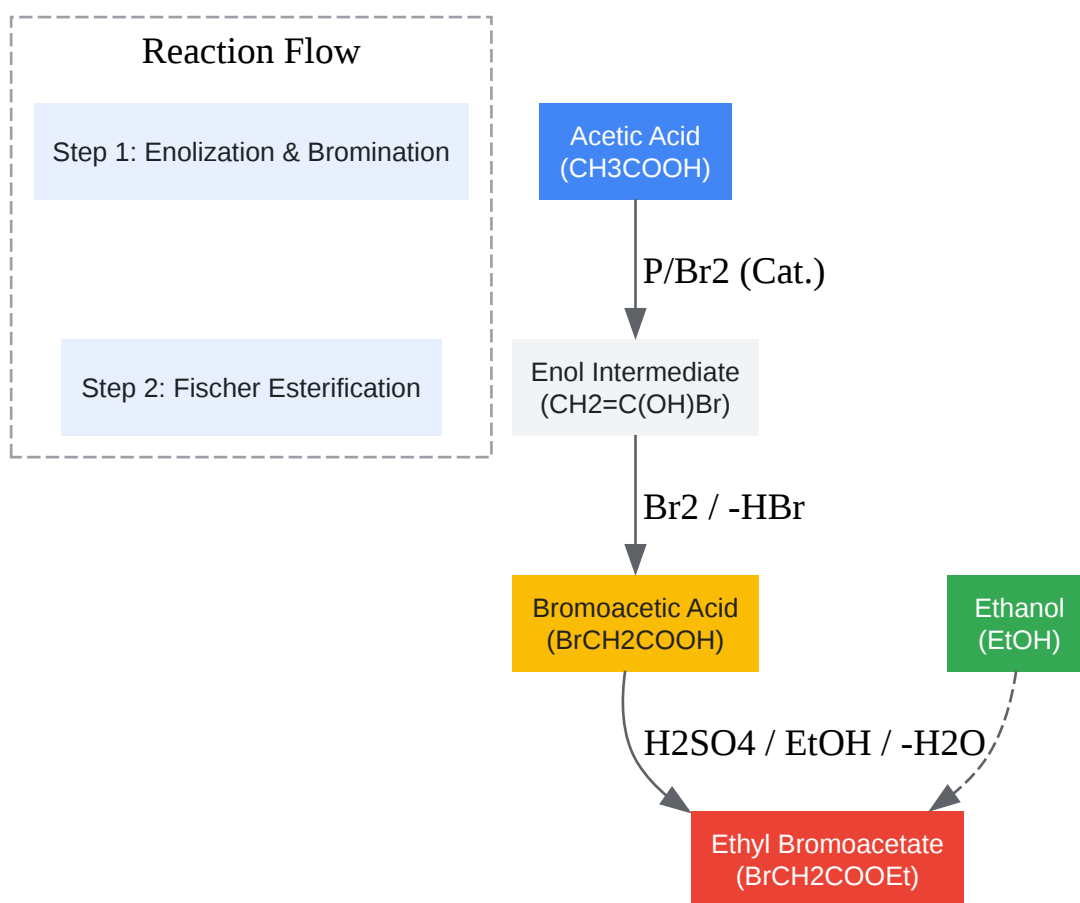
Reaction Flow

Step 1: Enolization & Bromination

Step 2: Fischer Esterification

Acetic Acid (CH3COOH)

P/Br2 (Cat.)

Enol Intermediate (CH2=C(OH)Br)

Br2 / -HBr

Bromoacetic Acid (BrCH2COOH)

Ethanol (EtOH)

H2SO4 / EtOH / -H2O

Ethyl Bromoacetate (BrCH2COOEt)